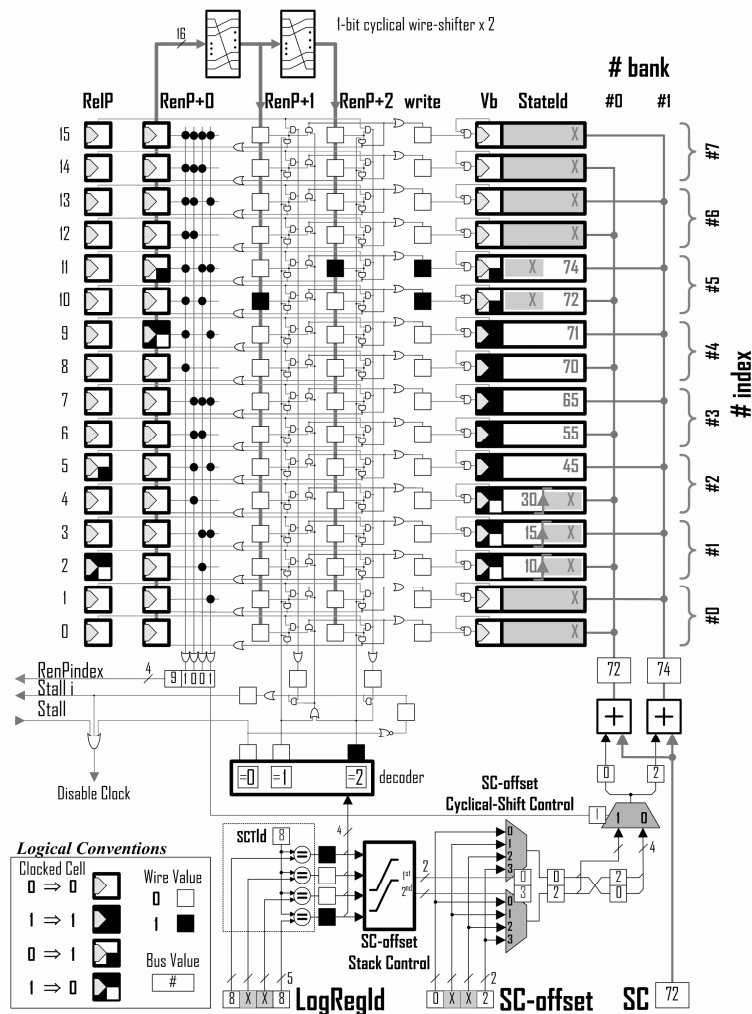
16

1-bit cyclical wire-shifter x 2

# bank

RelP RenP+0 RenP+1 RenP+2 write Vb StateId #0 #1

15
14
13
12
11
10
9
8
7
6
5
4
3
2
1
0

X
X
X
X
X 74
X 72
71
70
65
55
45
30 X
15 X
10 X
X
X

#7
#6
#5
#4
#3
#2
#1
#0

# index

RenPindex
4
9 1 0 0 1
Stall i
Stall

Disable Clock

72 74

+ +

0 2

=0 =1 =2 decoder

SC-offset
Cyclical-Shift Control

1
1 0

4

Logical Conventions

Clocked Cell
$0 \Rightarrow 0$
$1 \Rightarrow 1$
$0 \Rightarrow 1$
$1 \Rightarrow 0$

Wire Value
0
1

Bus Value
#

SCTId 8

=
=
=
=

4

1st
2nd

2
2

SC-offset
Stack Control

0
1
2
3

0
3

0
1
2
3

0
2

2
0

4

5
8 X X 8
LogRegId

2
0 X X 2
SC-offset

SC 72